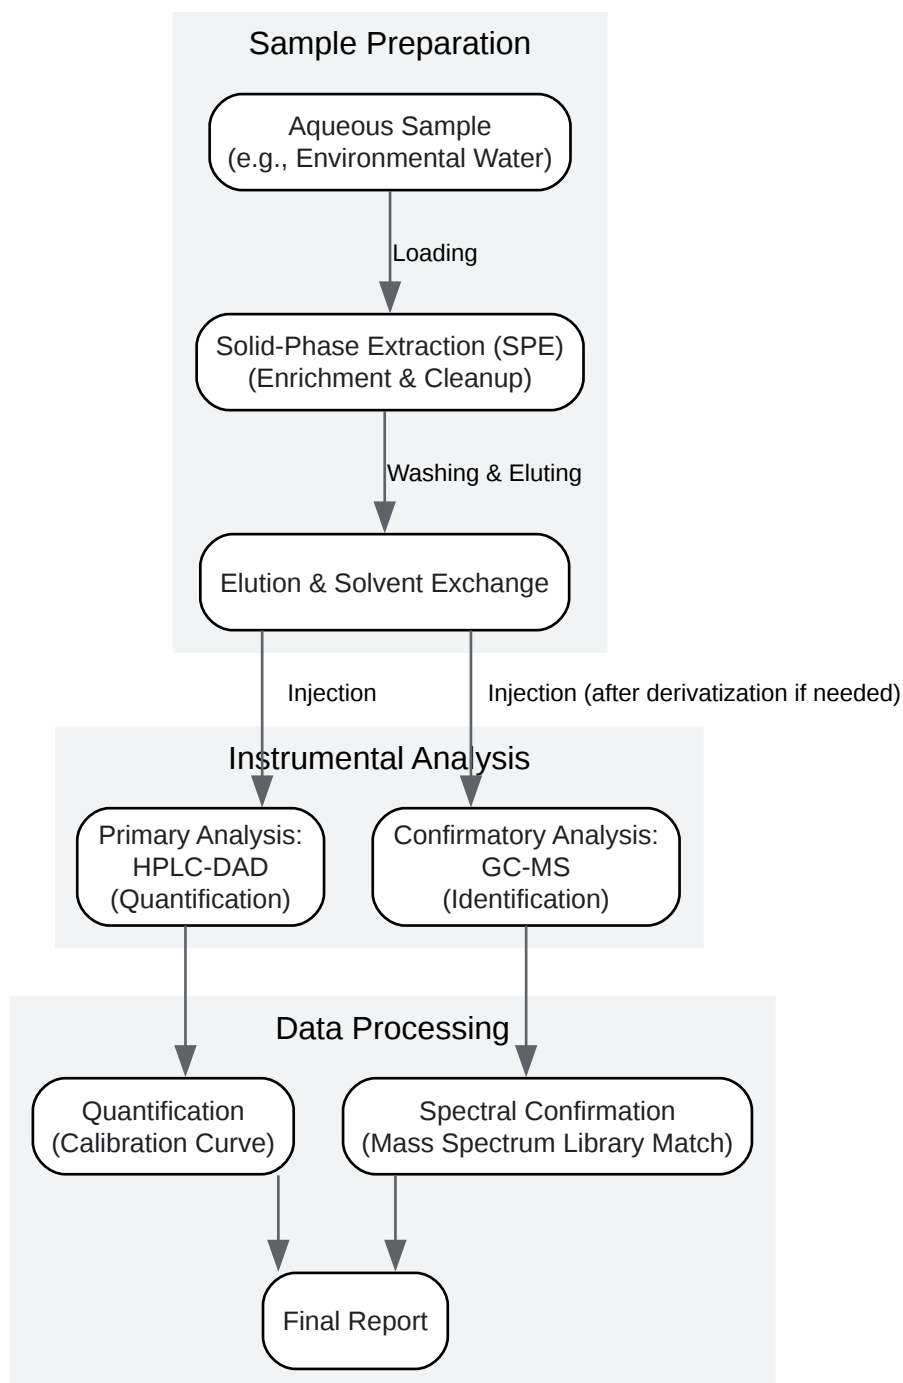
Sample Preparation

Aqueous Sample
(e.g., Environmental Water)

Loading

Solid-Phase Extraction (SPE)
(Enrichment & Cleanup)

Washing & Eluting

Elution & Solvent Exchange

Injection

Injection (after derivatization if needed)

Instrumental Analysis

Primary Analysis:
HPLC-DAD
(Quantification)

Confirmatory Analysis:
GC-MS
(Identification)

Data Processing

Quantification
(Calibration Curve)

Spectral Confirmation
(Mass Spectrum Library Match)

Final Report